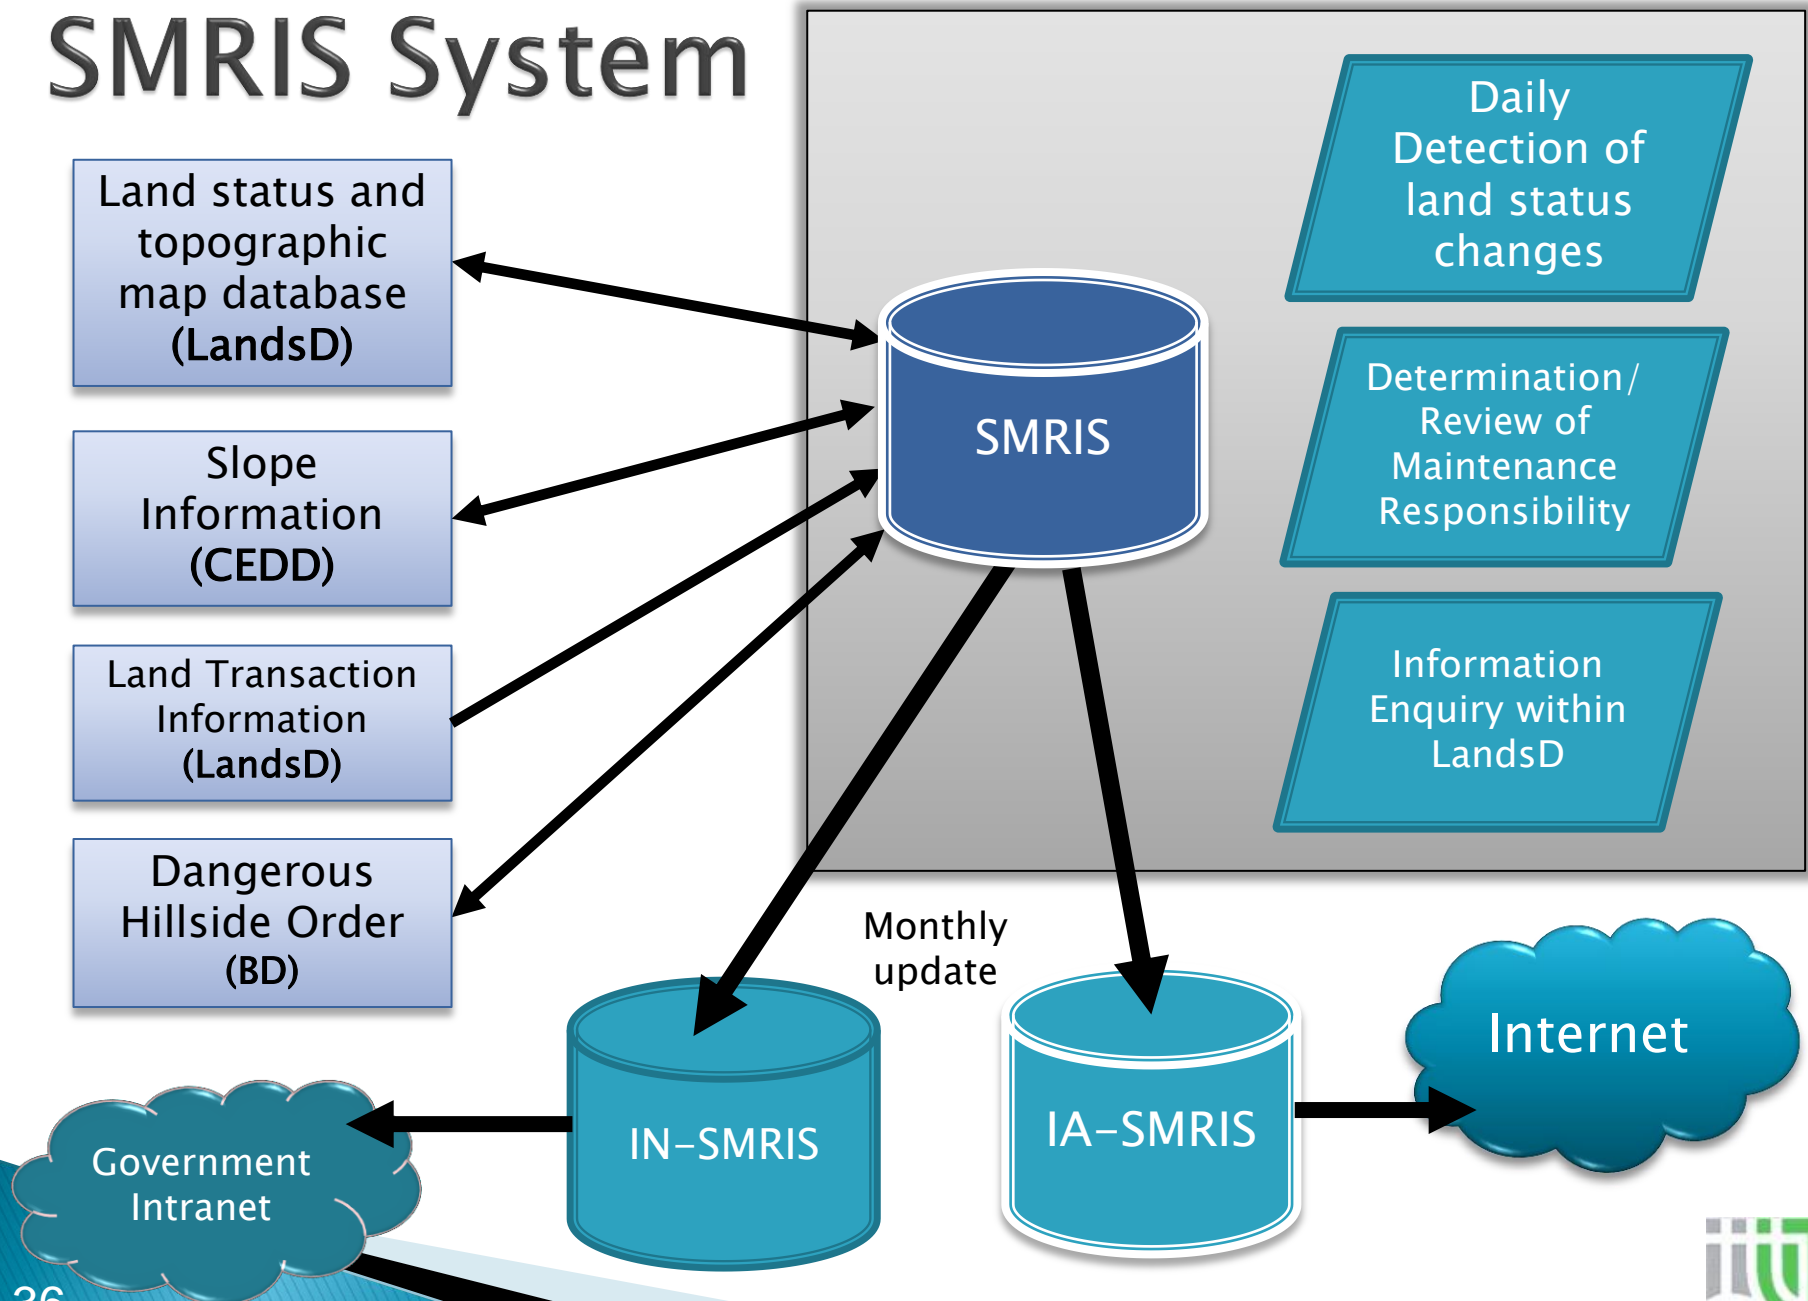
SMRIS System

Land status and topographic map database (LandsD)

Slope Information (CEDD)

Land Transaction Information (LandsD)

Dangerous Hillside Order (BD)

SMRIS

Daily Detection of land status changes

Determination/ Review of Maintenance Responsibility

Information Enquiry within LandsD

Monthly update

IN-SMRIS

IA-SMRIS

Internet

Government Intranet

36